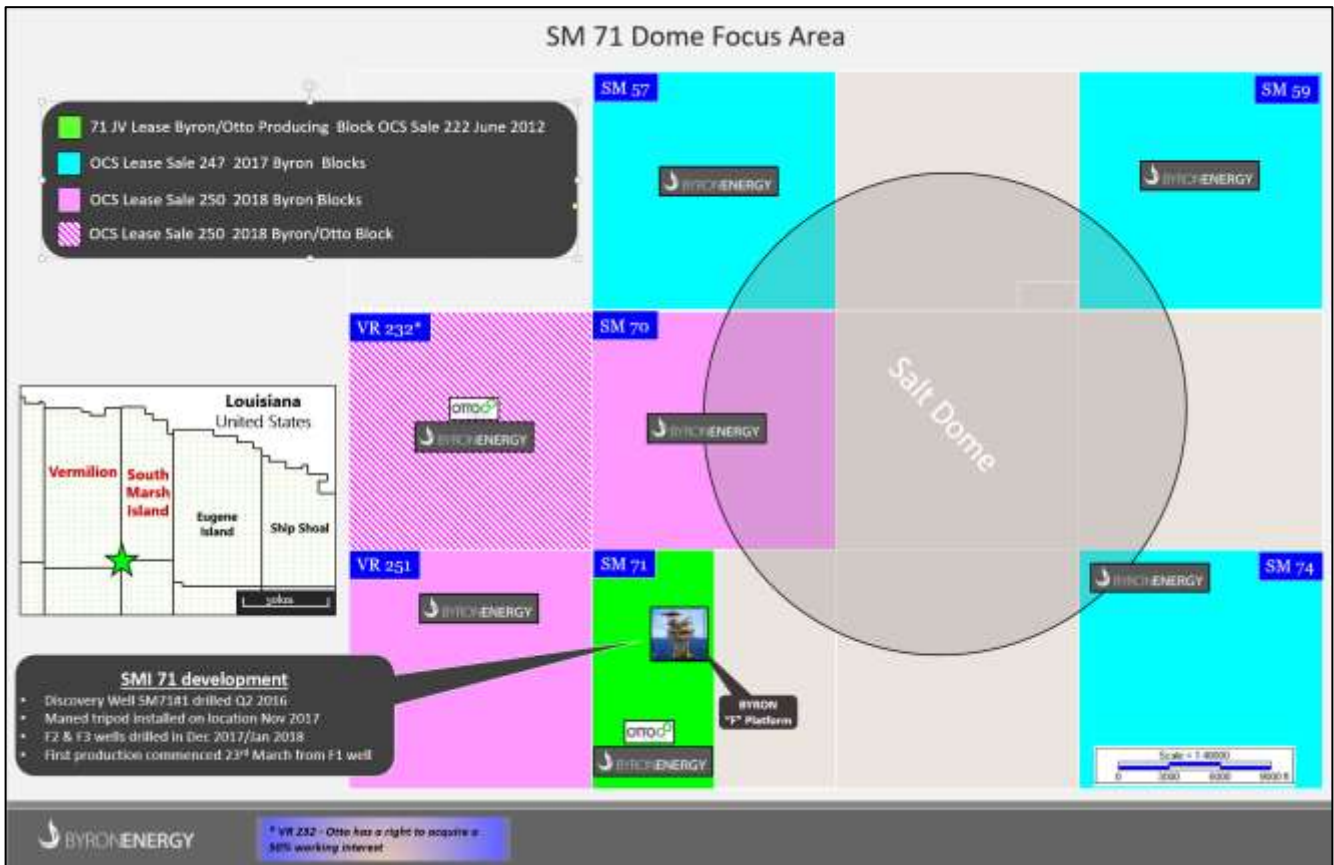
SM 71 Dome Focus Area

71 JV Lease Byron/Otto Producing Block OCS Sale 222 June 2012
OCS Lease Sale 247 2017 Byron Blocks
OCS Lease Sale 250 2018 Byron Blocks
OCS Lease Sale 250 2018 Byron/Otto Block

SM 57
BYRONENERGY
SM 59
BYRONENERGY

VR 232*
otto
BYRONENERGY
SM 70
BYRONENERGY
Salt Dome

Louisiana
United States
Vermilion
South Marsh Island
Eugene Island
Ship Shoal
50km

VR 251
BYRONENERGY
SM 71
otto
BYRONENERGY
BYRON "F" Platform
BYRONENERGY
SM 74
Scale = 1:48000
0 3000 6000 9000 ft

SMI 71 development
• Discovery Well SM71#1 drilled Q2 2016
• Maned tripod installed on location Nov 2017
• F2 & F3 wells drilled in Dec 2017/Jan 2018
• First production commenced 23rd March from F1 well

BYRONENERGY
* VR 232 - Otto has a right to acquire a 50% working interest